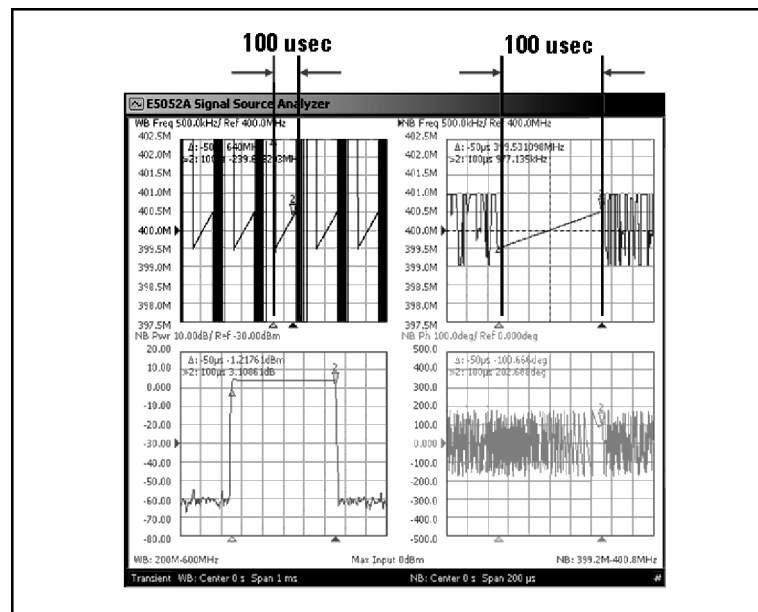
100 usec

100 usec

E5052A Signal Source Analyzer

WB Freq 500.0kHz/ Ref 400.0MHz

402.5M
402.0M
401.5M
401.0M
400.5M
400.0M
399.5M
399.0M
398.5M
398.0M
397.5M

Δ: -50μs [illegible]640MHz
>2: 100μs -239.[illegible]MHz

NB Freq 500.0kHz/ Ref 400.0MHz

402.5M
402.0M
401.5M
401.0M
400.5M
400.0M
399.5M
399.0M
398.5M
398.0M
397.5M

Δ: -50μs 399.531098MHz
>2: 100μs 977.135kHz

NB Pwr 10.00dB/ Ref -30.00dBm

20.00
10.00
0.000
-10.00
-20.00
-30.00
-40.00
-50.00
-60.00
-70.00
-80.00

Δ: -50μs -1.21761dBm
>2: 100μs 3.10861dB

NB Ph 100.0deg/ Ref 0.000deg

500.0
400.0
300.0
200.0
100.0
0.000
-100.0
-200.0
-300.0
-400.0
-500.0

Δ: -50μs -100.656deg
>2: 100μs 202.688deg

WB: 200M-600MHz

Max Input 0dBm

NB: 399.2M-400.8MHz

Transient WB: Center 0 s Span 1 ms

NB: Center 0 s Span 200 μs

#